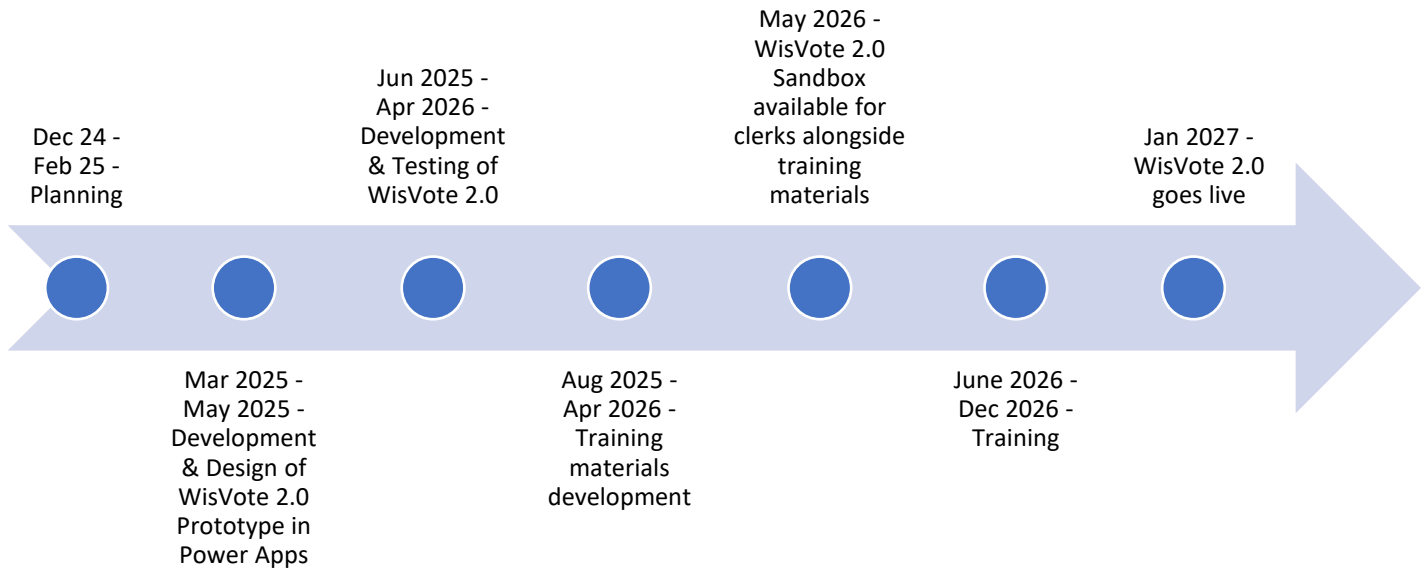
Dec 24 - Feb 25 - Planning

Mar 2025 - May 2025 - Development & Design of WisVote 2.0 Prototype in Power Apps

Jun 2025 - Apr 2026 - Development & Testing of WisVote 2.0

Aug 2025 - Apr 2026 - Training materials development

May 2026 - WisVote 2.0 Sandbox available for clerks alongside training materials

June 2026 - Dec 2026 - Training

Jan 2027 - WisVote 2.0 goes live